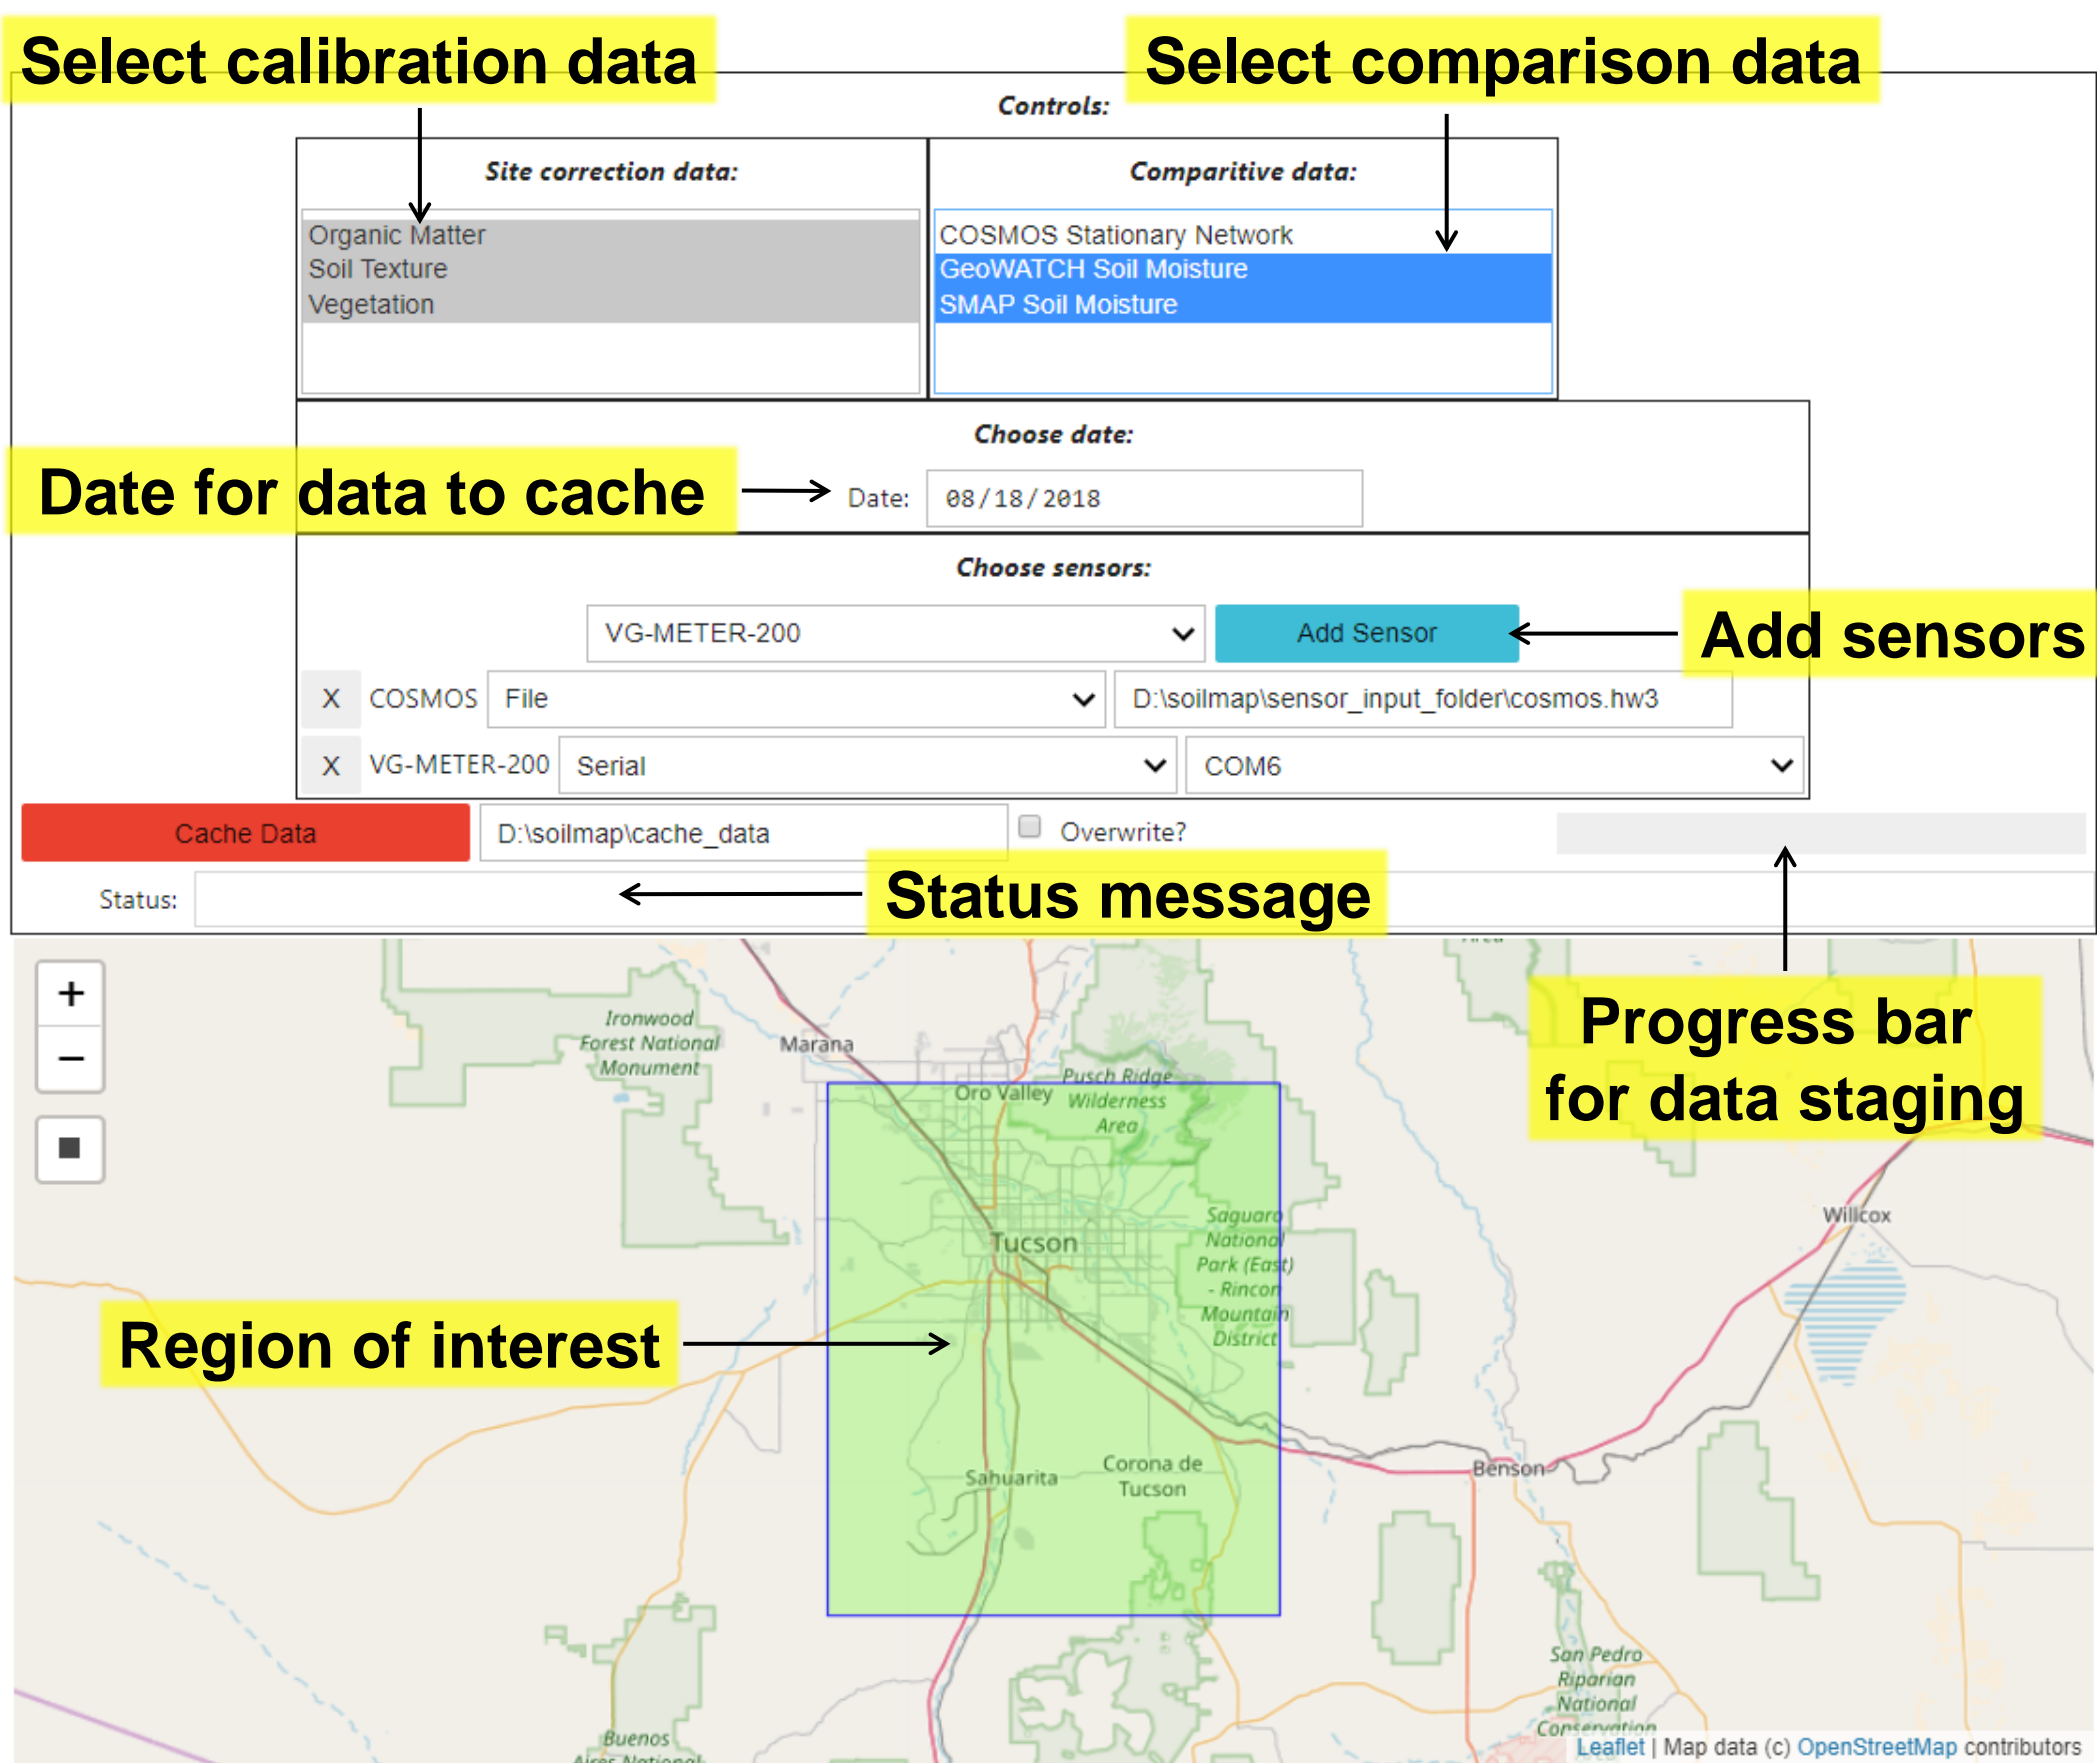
Select calibration data

Select comparison data

Controls:

Site correction data:

Organic Matter
Soil Texture
Vegetation

Comparitive data:

COSMOS Stationary Network
GeoWATCH Soil Moisture
SMAP Soil Moisture

Choose date:

Date for data to cache

Date: 08/18/2018

Choose sensors:

VG-METER-200

Add Sensor

Add sensors

X COSMOS File D:\soilmap\sensor_input_folder\cosmos.hw3

X VG-METER-200 Serial COM6

Cache Data D:\soilmap\cache_data Overwrite?

Status:

Status message

+
−

Ironwood Forest National Monument

Marana

Oro Valley

Pusch Ridge Wilderness Area

Progress bar for data staging

Saguaro National Park (East) - Rincon Mountain District

Tucson

Willcox

Region of interest

Sahuarita

Corona de Tucson

Benson

San Pedro Riparian National Conservation

Buenos Aires National

Leaflet | Map data (c) OpenStreetMap contributors